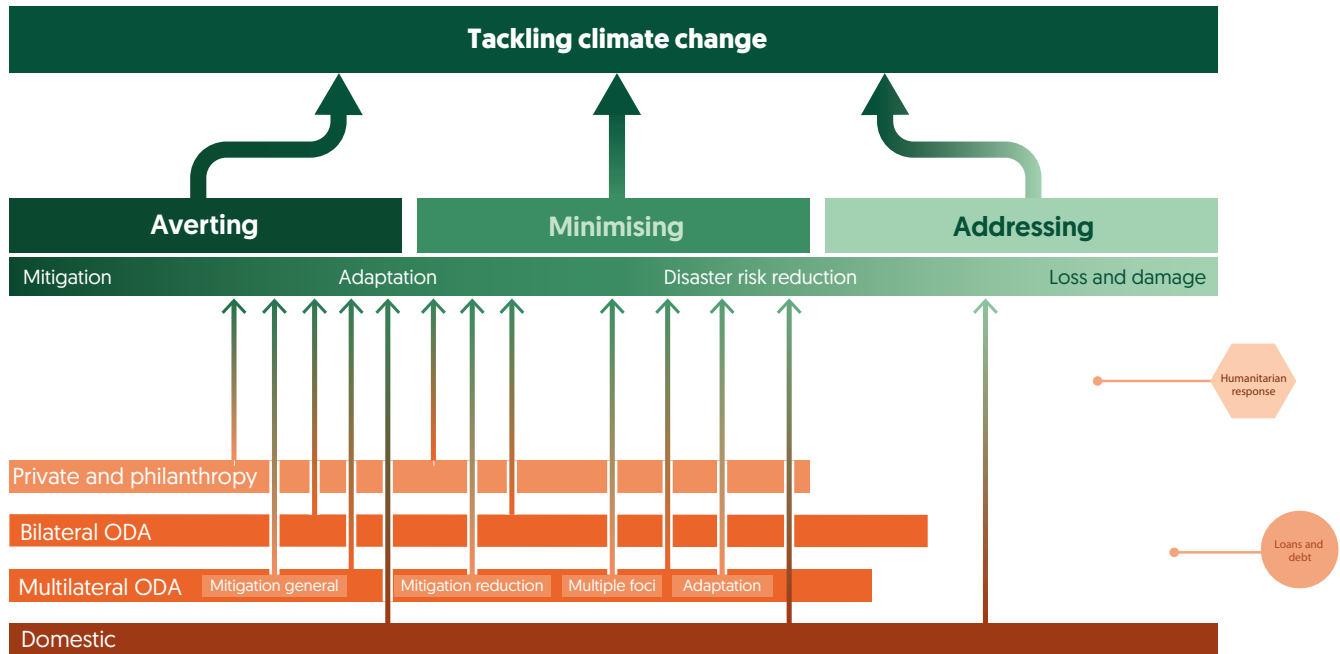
Tackling climate change

Averting

Minimising

Addressing

Mitigation

Adaptation

Disaster risk reduction

Loss and damage

Humanitarian response

Private and philanthropy

Bilateral ODA

Loans and debt

Multilateral ODA

Mitigation general

Mitigation reduction

Multiple foci

Adaptation

Domestic